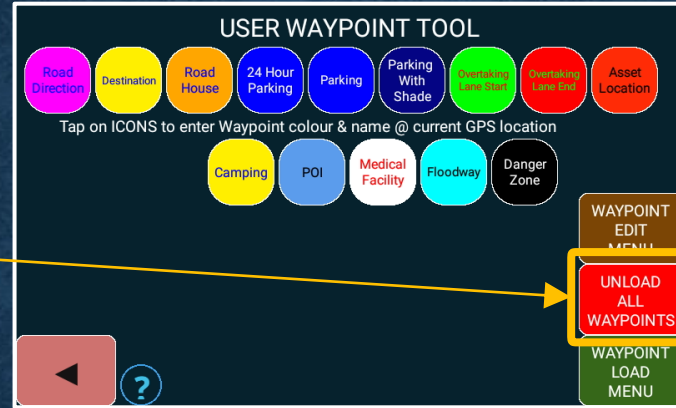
USER WAYPOINT TOOL

Road Direction

Destination

Road House

24 Hour Parking

Parking

Parking With Shade

Overtaking Lane Start

Overtaking Lane End

Asset Location

Tap on ICONS to enter Waypoint colour & name @ current GPS location

Camping

POI

Medical Facility

Floodway

Danger Zone

WAYPOINT EDIT MENU

UNLOAD ALL WAYPOINTS

WAYPOINT LOAD MENU

◀

?